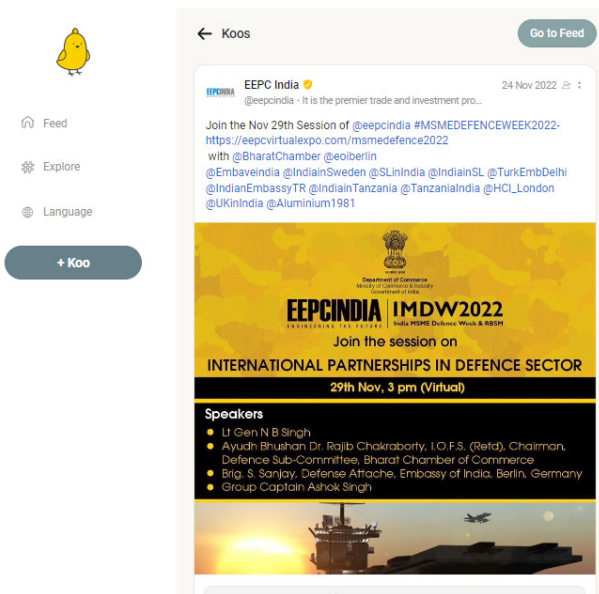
Feed

Explore

Language

+ Koo

Koos

Go to Feed

EEPC India
@eepcindia • It is the premier trade and investment pro...
24 Nov 2022

Join the Nov 29th Session of @eepcindia #MSMEDEFENCEWEEK2022- https://eepcvirtualexpo.com/msmedefence2022 with @BharatChamber @eoiberlin @Embaveindia @IndiainSweden @SLinIndia @IndiainSL @TurkEmbDelhi @IndianEmbassyTR @IndiainTanzania @TanzaniaIndia @HCI_London @UKinIndia @Aluminium1981

Department of Commerce
Ministry of Commerce & Industry
Government of India

EEPCINDIA
ENGINEERING THE FUTURE
IMDW2022
India MSME Defence Week & RBSM

Join the session on
INTERNATIONAL PARTNERSHIPS IN DEFENCE SECTOR
29th Nov, 3 pm (Virtual)

Speakers
Lt Gen N B Singh
Ayudh Bhushan Dr. Rajib Chakraborty, I.O.F.S. (Retd), Chairman, Defence Sub-Committee, Bharat Chamber of Commerce
Brig. S. Sanjay, Defense Attache, Embassy of India, Berlin, Germany
Group Captain Ashok Singh